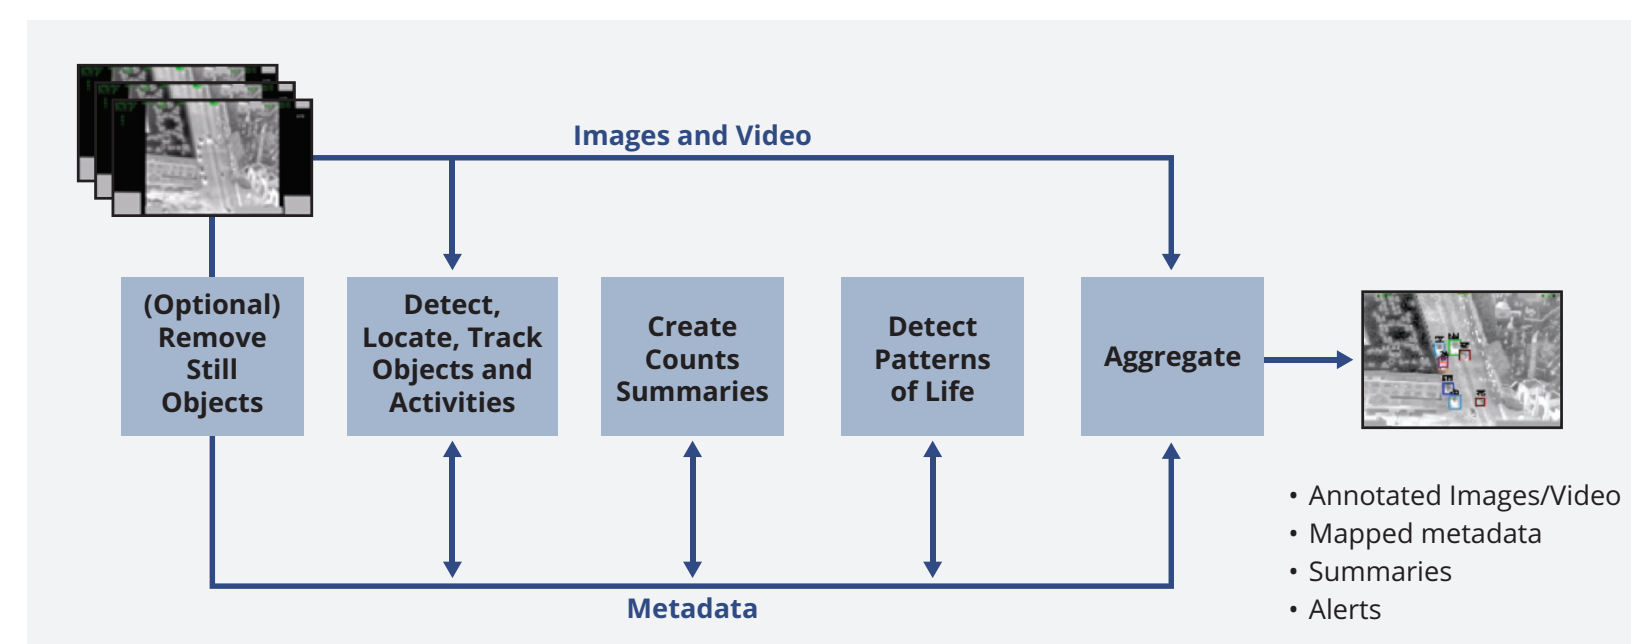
Images and Video

(Optional) Remove Still Objects

Detect, Locate, Track Objects and Activities

Create Counts Summaries

Detect Patterns of Life

Aggregate

Metadata

• Annotated Images/Video
• Mapped metadata
• Summaries
• Alerts